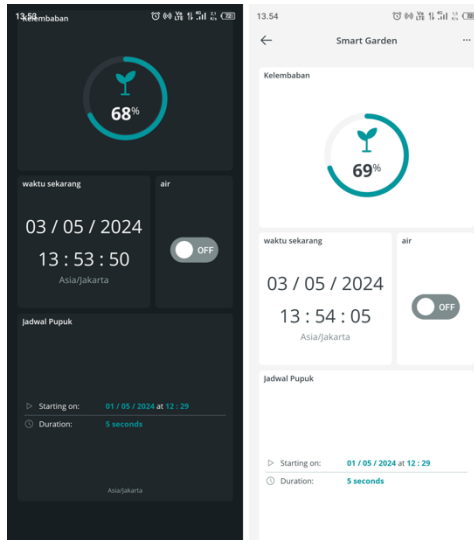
13.53 Kelembaban

68%

waktu sekarang

03 / 05 / 2024

13 : 53 : 50

Asia/Jakarta

air

OFF

Jadwal Pupuk

Starting on: 01 / 05 / 2024 at 12 : 29

Duration: 5 seconds

Asia/Jakarta

13.54

Smart Garden

Kelembaban

69%

waktu sekarang

03 / 05 / 2024

13 : 54 : 05

Asia/Jakarta

air

OFF

Jadwal Pupuk

Starting on: 01 / 05 / 2024 at 12 : 29

Duration: 5 seconds